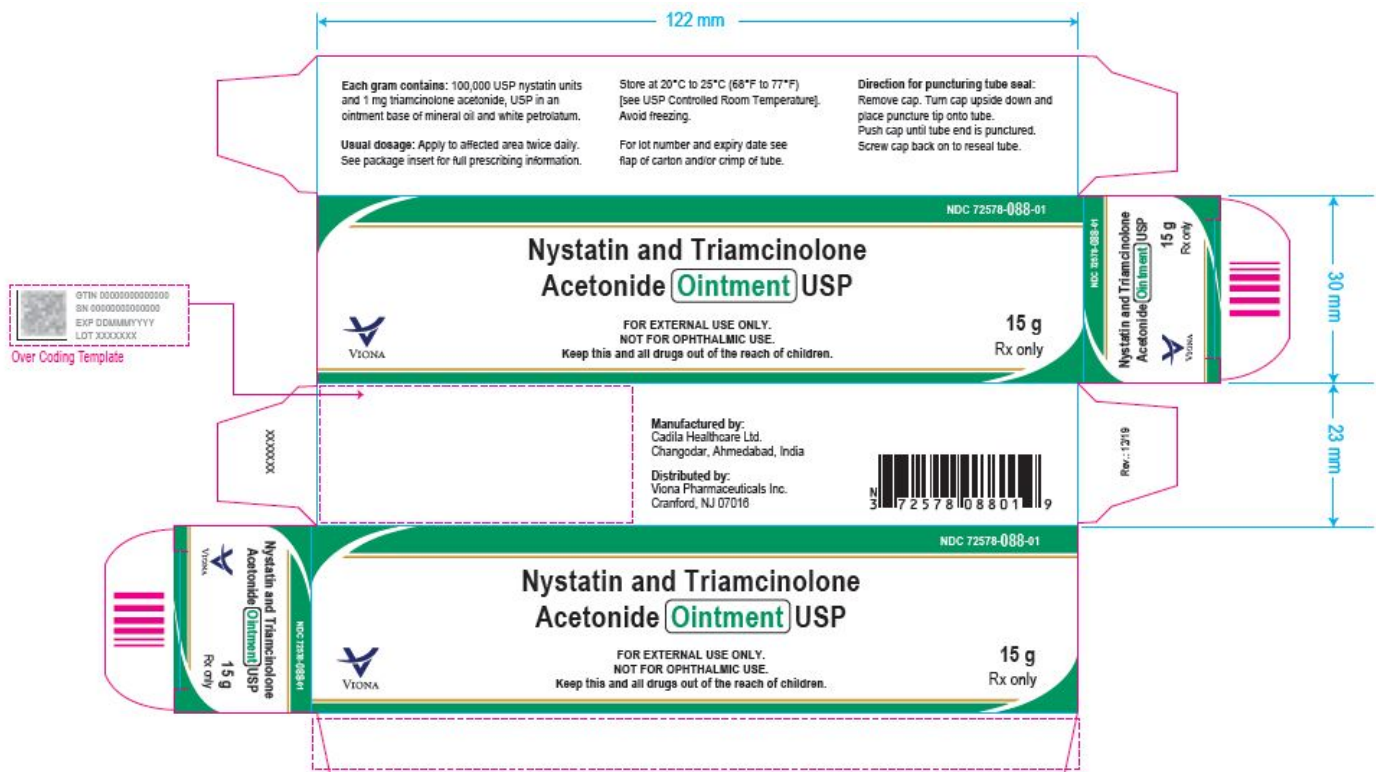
122 mm

Each gram contains: 100,000 USP nystatin units and 1 mg triamcinolone acetonide, USP in an ointment base of mineral oil and white petrolatum.

Usual dosage: Apply to affected area twice daily. See package insert for full prescribing information.

Store at 20°C to 25°C (68°F to 77°F) [see USP Controlled Room Temperature]. Avoid freezing.

For lot number and expiry date see flap of carton and/or crimp of tube.

Direction for puncturing tube seal: Remove cap. Turn cap upside down and place puncture tip onto tube. Push cap until tube end is punctured. Screw cap back on to reseal tube.

NDC 72578-088-01

Nystatin and Triamcinolone Acetonide Ointment USP

VIONA

FOR EXTERNAL USE ONLY.
NOT FOR OPHTHALMIC USE.
Keep this and all drugs out of the reach of children.

15 g
Rx only

NDC 72578-088-01
Nystatin and Triamcinolone Acetonide Ointment USP
15 g
Rx only
VIONA

30 mm

GTIN 00000000000000
SN 0000000000000
EXP DDMMMYYYY
LOT XXXXXXX
Over Coding Template

XXXXXXX

Manufactured by:
Cadila Healthcare Ltd.
Changodar, Ahmedabad, India

Distributed by:
Viona Pharmaceuticals Inc.
Cranford, NJ 07016

N 3 72578 08801 9

Rev.: 12/19

23 mm

VIONA
Nystatin and Triamcinolone Acetonide Ointment USP
15 g
Rx only
NDC 72578-088-01

NDC 72578-088-01

Nystatin and Triamcinolone Acetonide Ointment USP

VIONA

FOR EXTERNAL USE ONLY.
NOT FOR OPHTHALMIC USE.
Keep this and all drugs out of the reach of children.

15 g
Rx only